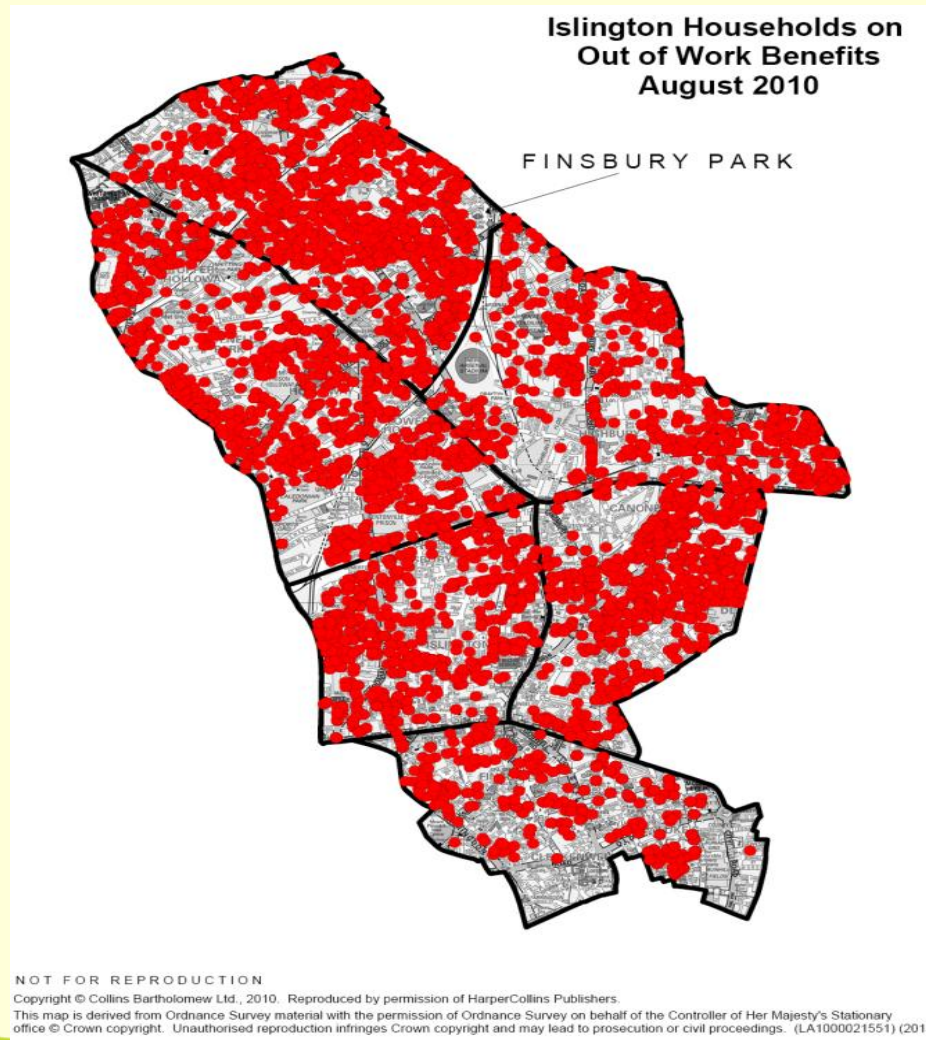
Islington Households on Out of Work Benefits August 2010

FINSBURY PARK

NOT FOR REPRODUCTION

Copyright © Collins Bartholomew Ltd., 2010. Reproduced by permission of HarperCollins Publishers.

This map is derived from Ordnance Survey material with the permission of Ordnance Survey on behalf of the Controller of Her Majesty's Stationary office © Crown copyright. Unauthorised reproduction infringes Crown copyright and may lead to prosecution or civil proceedings. (LA1000021551) (201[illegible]